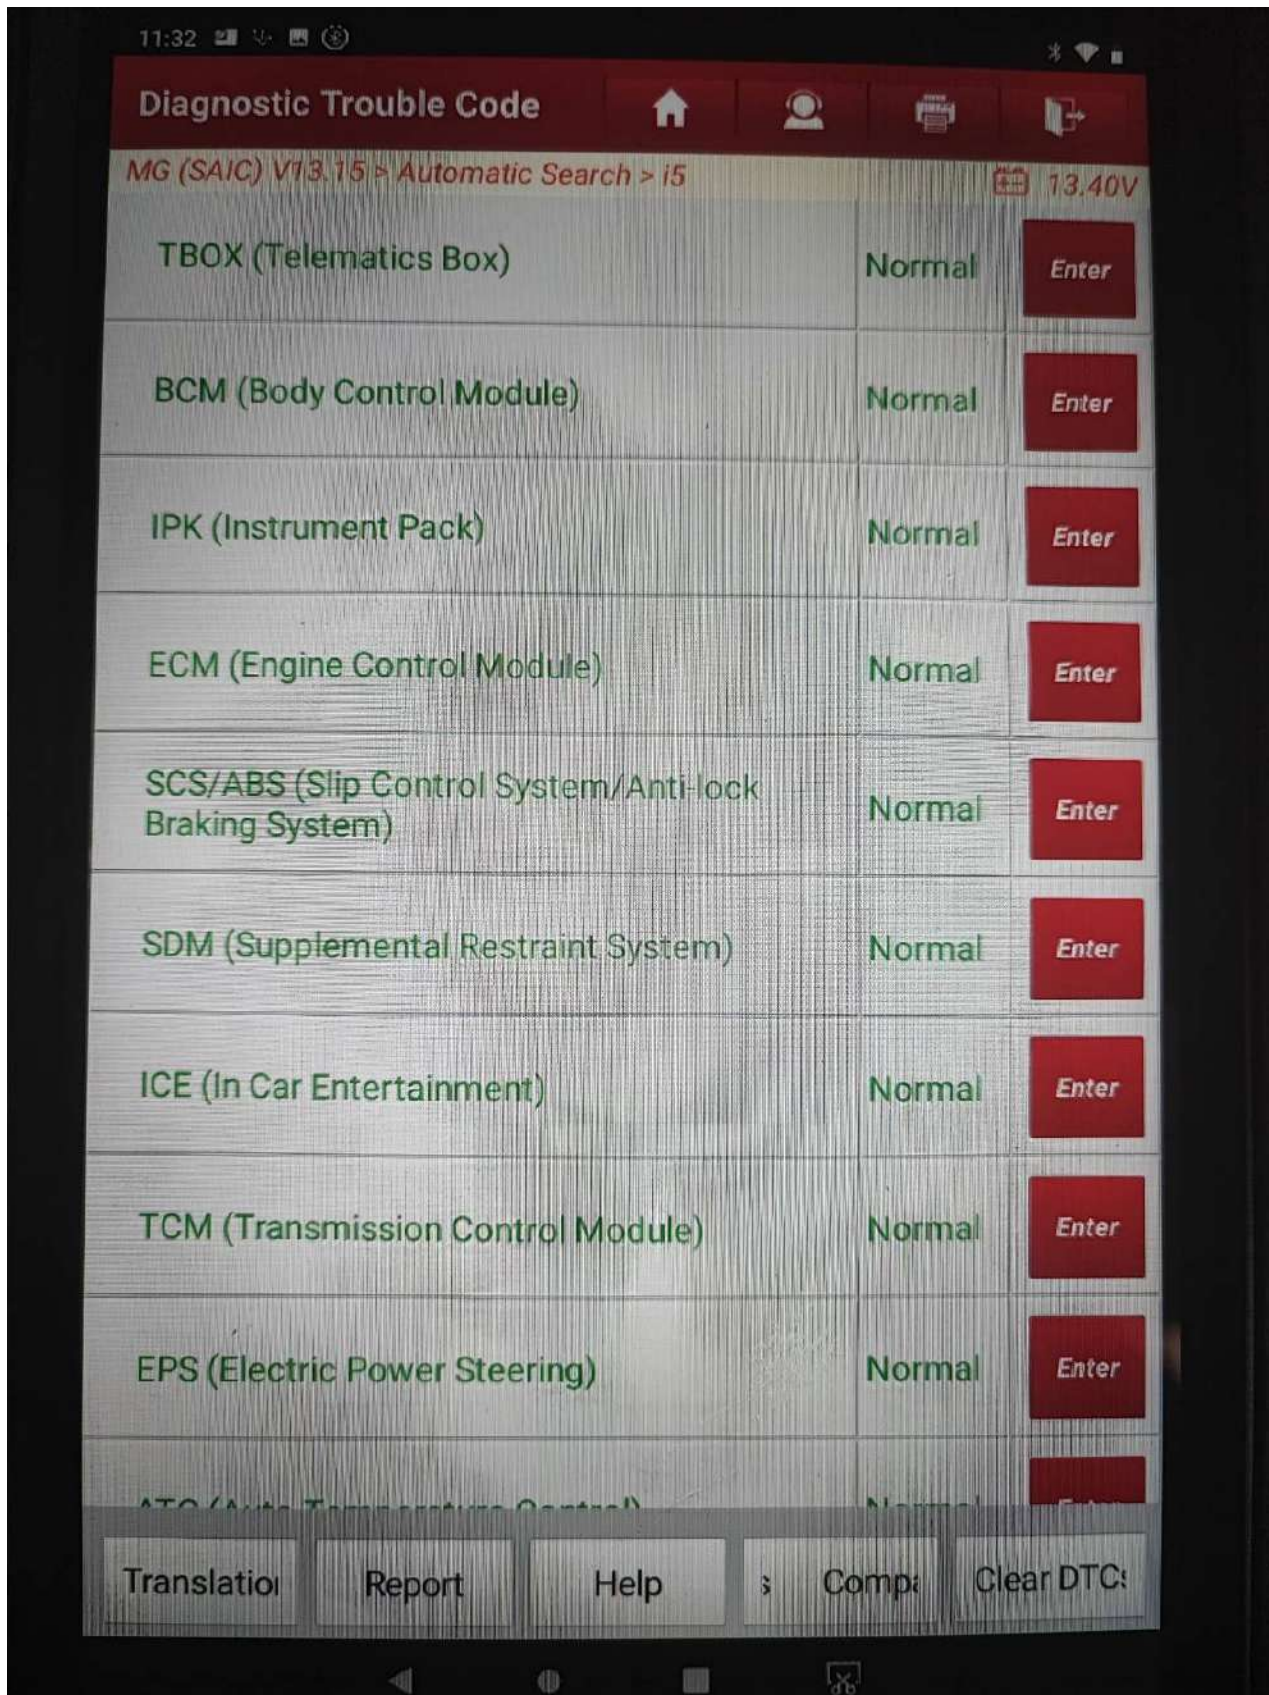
11:32

Diagnostic Trouble Code

MG (SAIC) V13.15 > Automatic Search > i5

13.40V

| | | |
|---|---|---|
| TBOX (Telematics Box) | Normal | Enter |
| BCM (Body Control Module) | Normal | Enter |
| IPK (Instrument Pack) | Normal | Enter |
| ECM (Engine Control Module) | Normal | Enter |
| SCS/ABS (Slip Control System/Anti-lock Braking System) | Normal | Enter |
| SDM (Supplemental Restraint System) | Normal | Enter |
| ICE (In Car Entertainment) | Normal | Enter |
| TCM (Transmission Control Module) | Normal | Enter |
| EPS (Electric Power Steering) | Normal | Enter |
| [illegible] | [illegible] | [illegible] |

Translatio Report Help s Comp: Clear DTC: